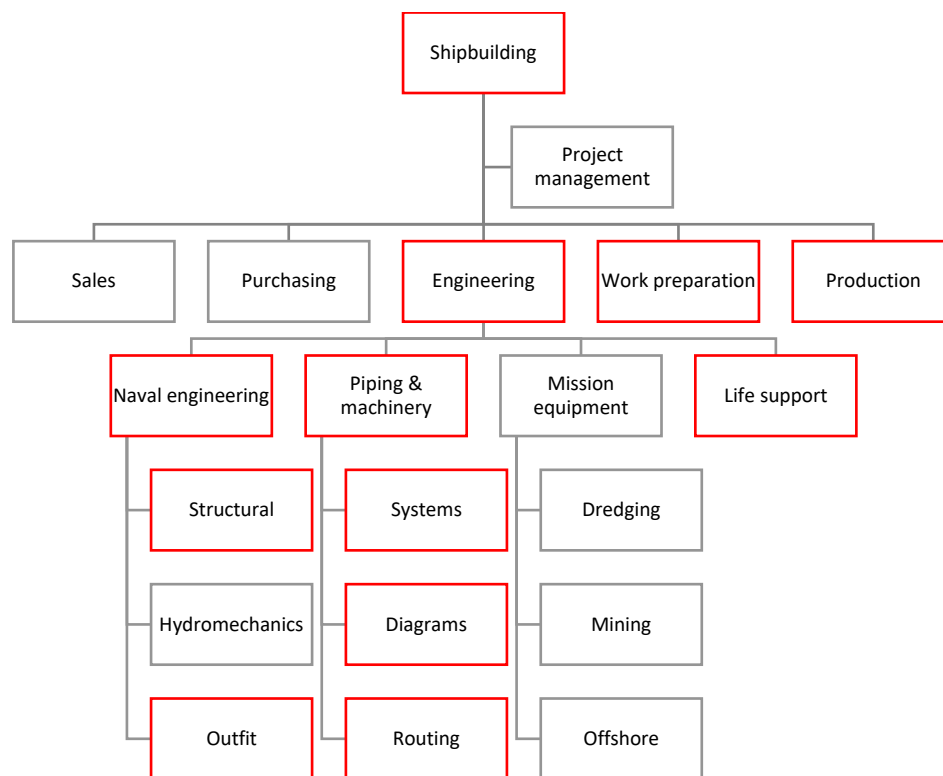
Shipbuilding

Project management

Sales

Purchasing

Engineering

Work preparation

Production

Naval engineering

Piping & machinery

Mission equipment

Life support

Structural

Hydromechanics

Outfit

Systems

Diagrams

Routing

Dredging

Mining

Offshore